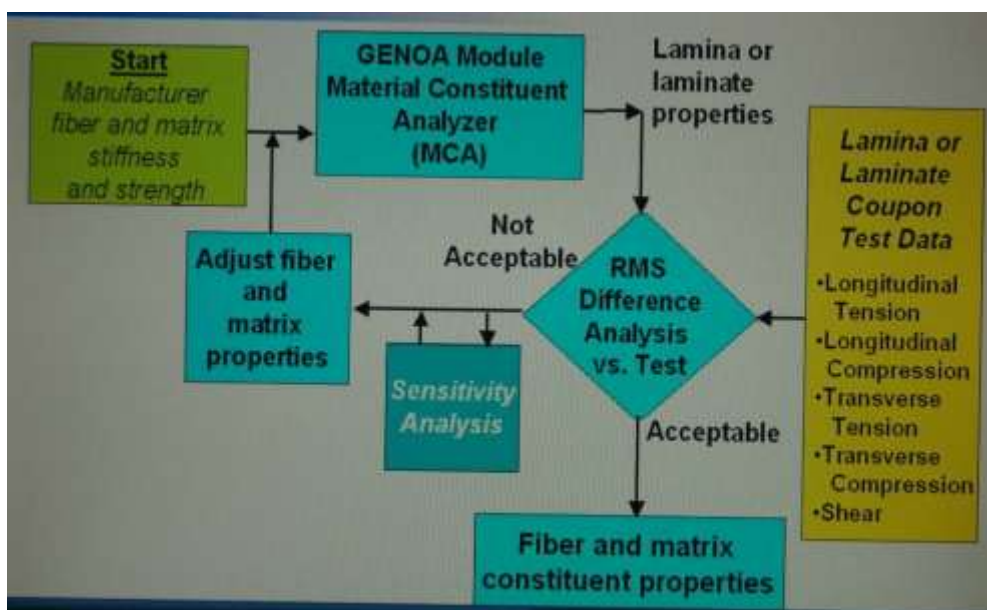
Start
Manufacturer fiber and matrix stiffness and strength

GENOA Module Material Constituent Analyzer (MCA)

Lamina or laminate properties

Lamina or Laminate Coupon Test Data
•Longitudinal Tension
•Longitudinal Compression
•Transverse Tension
•Transverse Compression
•Shear

Not Acceptable

Adjust fiber and matrix properties

RMS Difference Analysis vs. Test

Sensitivity Analysis

Acceptable

Fiber and matrix constituent properties